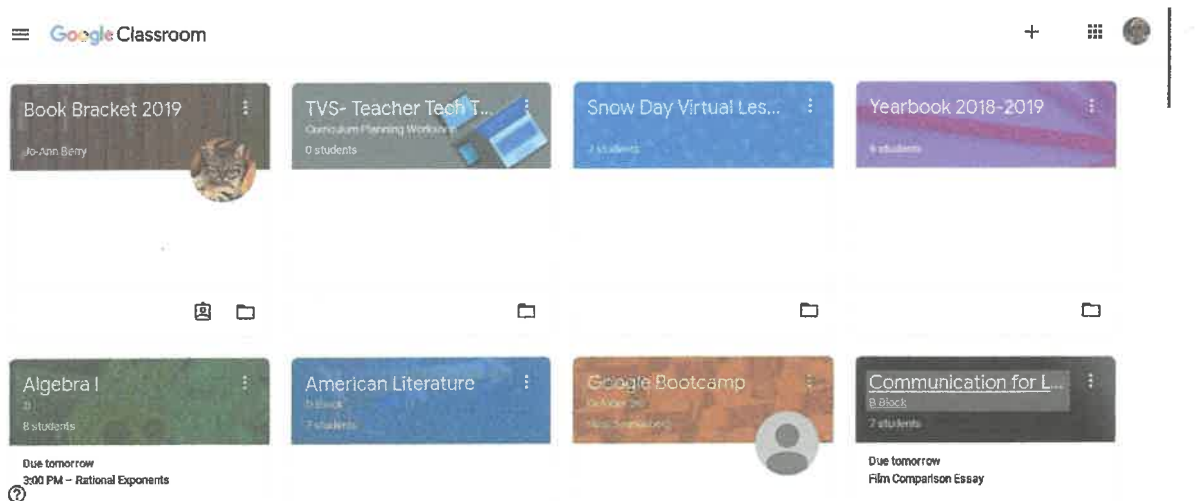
Google Classroom

Book Bracket 2019
Jo-Ann Berry

TVS- Teacher Tech T...
Curriculum Planning Workshop
0 students

Snow Day Virtual Les...
7 students

Yearbook 2018-2019
6 students

Algebra I
B
8 students
Due tomorrow
3:00 PM – Rational Exponents

American Literature
D Block
7 students

Google Bootcamp
October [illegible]
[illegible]

Communication for L...
B Block
7 students
Due tomorrow
Film Comparison Essay